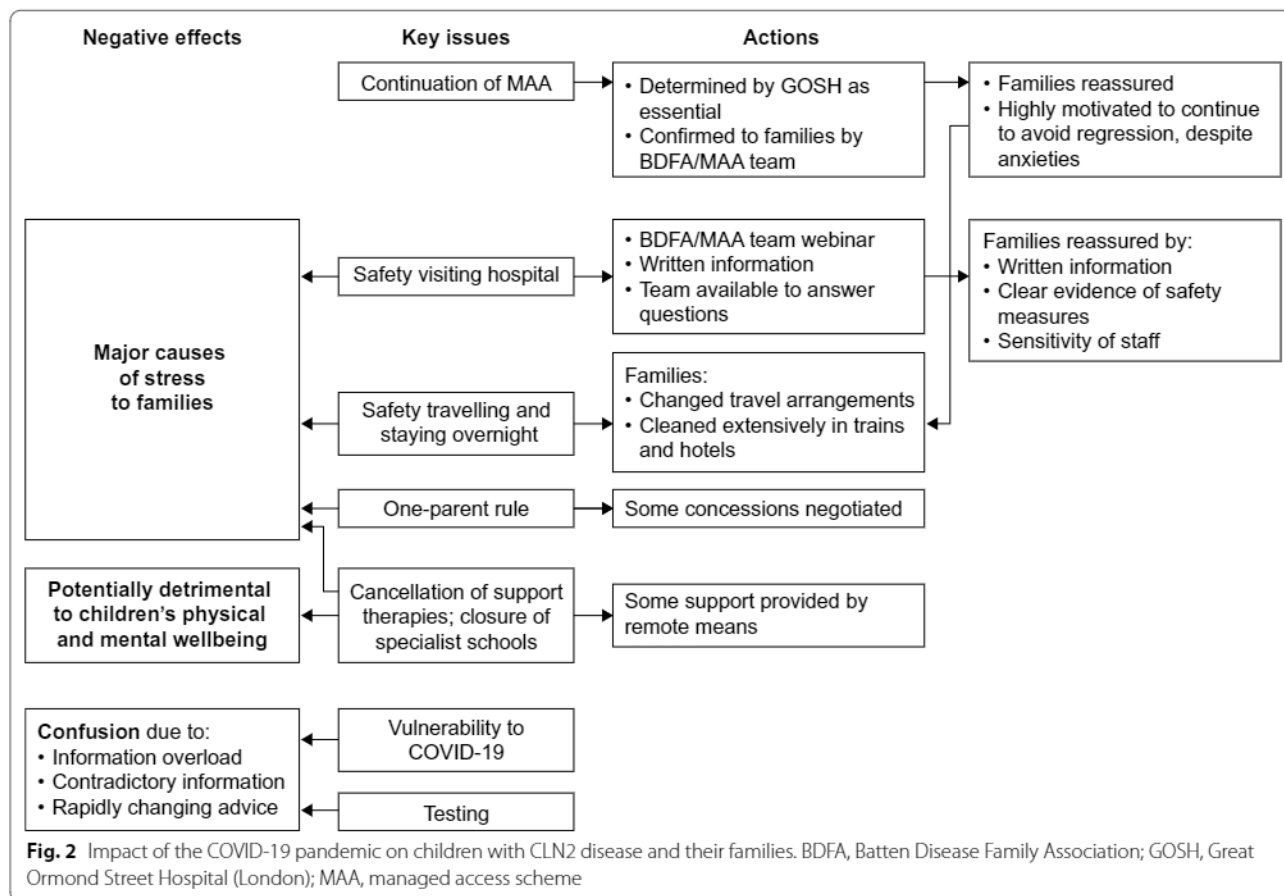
Negative effects

Key issues

Actions

Continuation of MAA

• Determined by GOSH as essential
• Confirmed to families by BDFA/MAA team

• Families reassured
• Highly motivated to continue to avoid regression, despite anxieties

Major causes of stress to families

Safety visiting hospital

• BDFA/MAA team webinar
• Written information
• Team available to answer questions

Families reassured by:
• Written information
• Clear evidence of safety measures
• Sensitivity of staff

Safety travelling and staying overnight

Families:
• Changed travel arrangements
• Cleaned extensively in trains and hotels

One-parent rule

Some concessions negotiated

Potentially detrimental to children's physical and mental wellbeing

Cancellation of support therapies; closure of specialist schools

Some support provided by remote means

Confusion due to:
• Information overload
• Contradictory information
• Rapidly changing advice

Vulnerability to COVID-19

Testing

Fig. 2 Impact of the COVID-19 pandemic on children with CLN2 disease and their families. BDFA, Batten Disease Family Association; GOSH, Great Ormond Street Hospital (London); MAA, managed access scheme